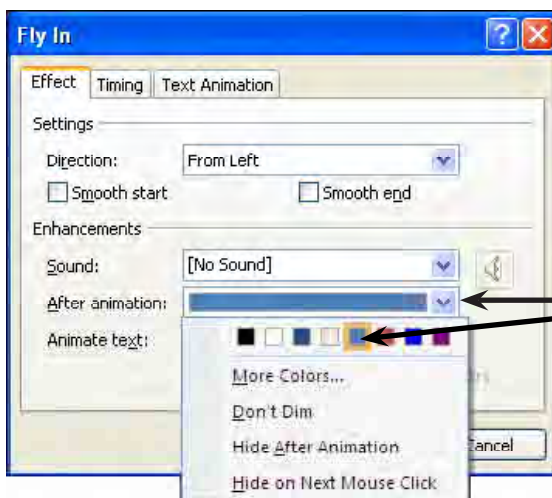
Fly In

Effect | Timing | Text Animation

Settings

Direction: From Left

Smooth start

Smooth end

Enhancements

Sound: [No Sound]

After animation:

Animate text:

More Colors...

Don't Dim

Hide After Animation

Hide on Next Mouse Click

ancel